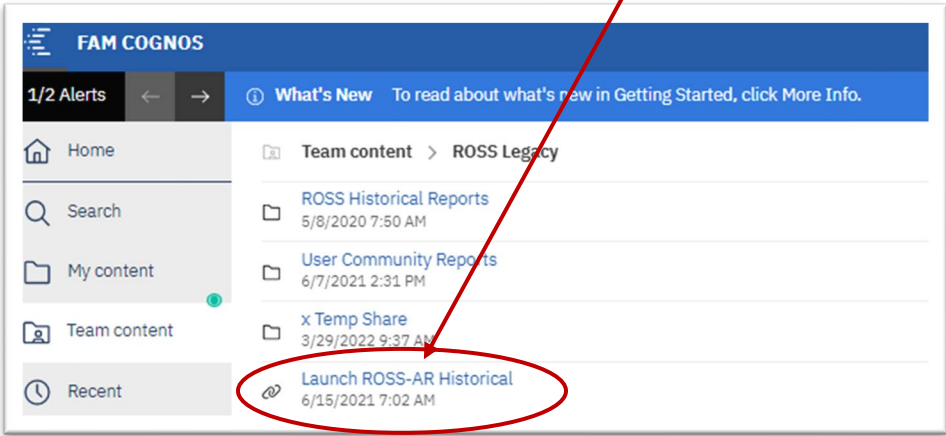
FAM COGNOS

1/2 Alerts

What's New To read about what's new in Getting Started, click More Info.

Home

Search

My content

Team content

Recent

Team content > ROSS Legacy

ROSS Historical Reports
5/8/2020 7:50 AM

User Community Reports
6/7/2021 2:31 PM

x Temp Share
3/29/2022 9:37 AM

Launch ROSS-AR Historical
6/15/2021 7:02 AM